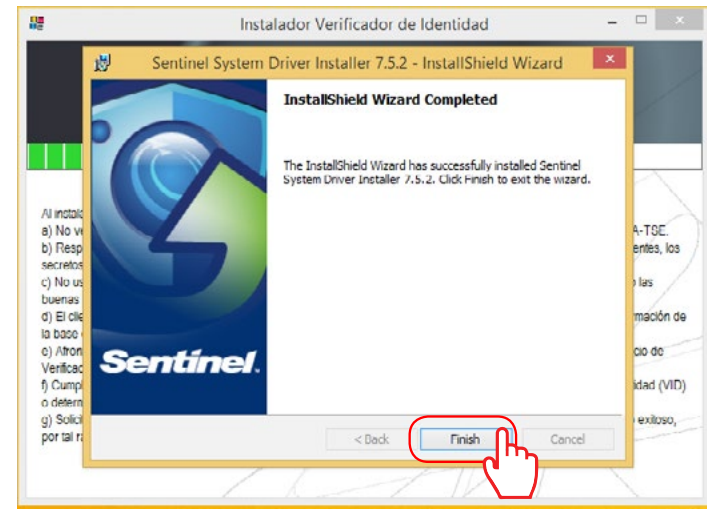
Instalador Verificador de Identidad

Sentinel System Driver Installer 7.5.2 - InstallShield Wizard

InstallShield Wizard Completed

The InstallShield Wizard has successfully installed Sentinel System Driver Installer 7.5.2. Click Finish to exit the wizard.

Sentinel.

< Back
Finish
Cancel

Al instal
a) No v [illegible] A-TSE.
b) Resp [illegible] entes, los
secretos
c) No us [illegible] o las
buenas
d) El cli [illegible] mación de
la base
e) Afron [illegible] cio de
Verificac
f) Cump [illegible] idad (VID)
o detern
g) Solici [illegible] o exitoso,
por tal ra